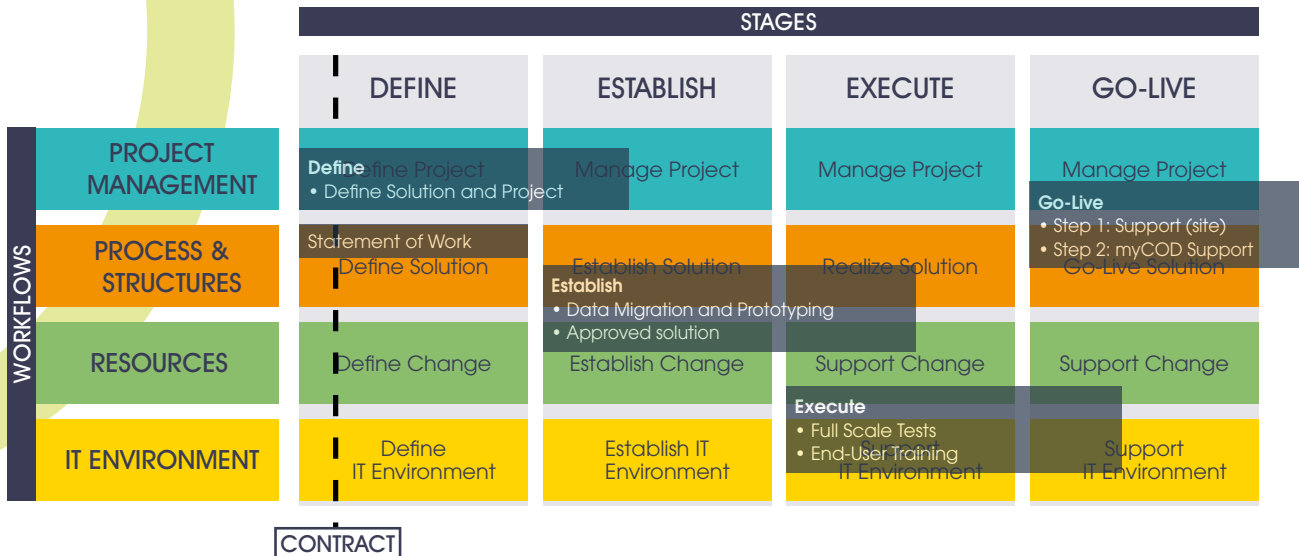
STAGES

WORKFLOWS

| | DEFINE | ESTABLISH | EXECUTE | GO-LIVE |
|---|---|---|---|---|
| PROJECT MANAGEMENT | Define Project | Manage Project | Manage Project | Manage Project |
| PROCESS & STRUCTURES | Define Solution | Establish Solution | Realize Solution | Go-Live Solution |
| RESOURCES | Define Change | Establish Change | Support Change | Support Change |
| IT ENVIRONMENT | Define IT Environment | Establish IT Environment | Support IT Environment | Support IT Environment |

Define
• Define Solution and Project

Statement of Work

Establish
• Data Migration and Prototyping
• Approved solution

Execute
• Full Scale Tests
• End-User Training

Go-Live
• Step 1: Support (site)
• Step 2: myCOD Support

CONTRACT